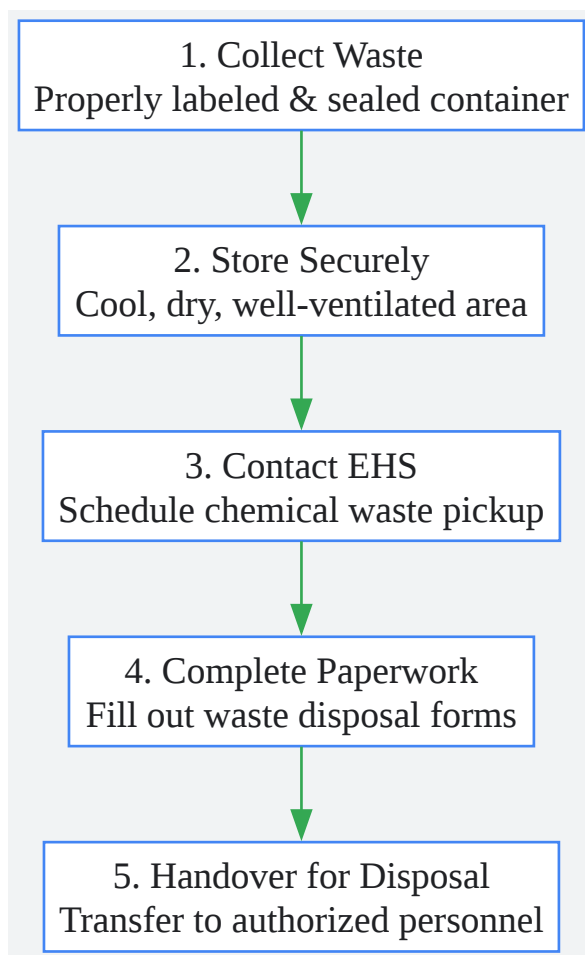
1. Collect Waste
Properly labeled & sealed container

2. Store Securely
Cool, dry, well-ventilated area

3. Contact EHS
Schedule chemical waste pickup

4. Complete Paperwork
Fill out waste disposal forms

5. Handover for Disposal
Transfer to authorized personnel